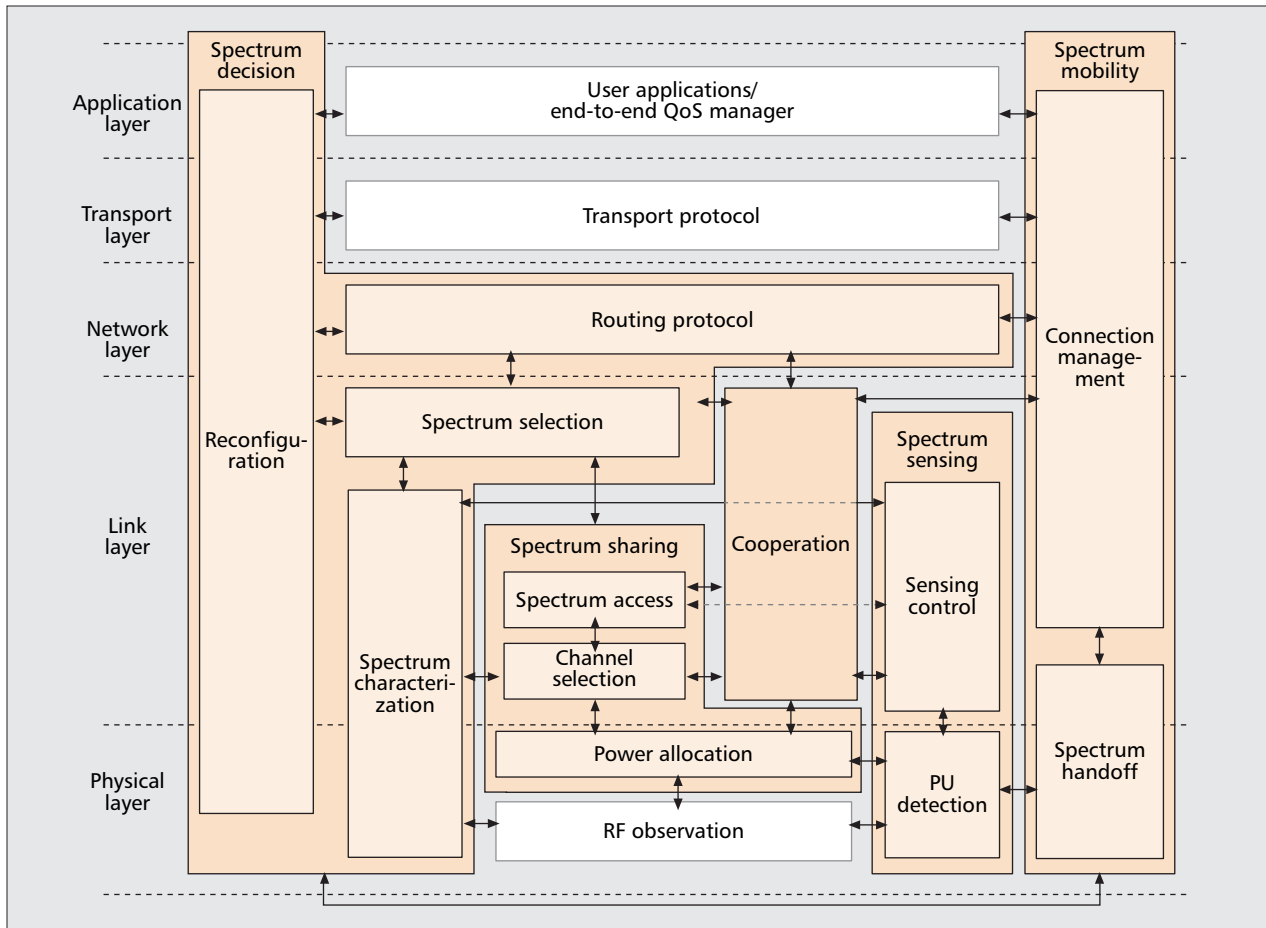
Spectrum decision

Spectrum mobility

Application layer

User applications/ end-to-end QoS manager

Transport layer

Transport protocol

Network layer

Routing protocol

Connection management

Link layer

Spectrum selection

Reconfiguration

Spectrum sensing

Spectrum sharing

Cooperation

Spectrum access

Sensing control

Spectrum characterization

Channel selection

Physical layer

Power allocation

Spectrum handoff

PU detection

RF observation